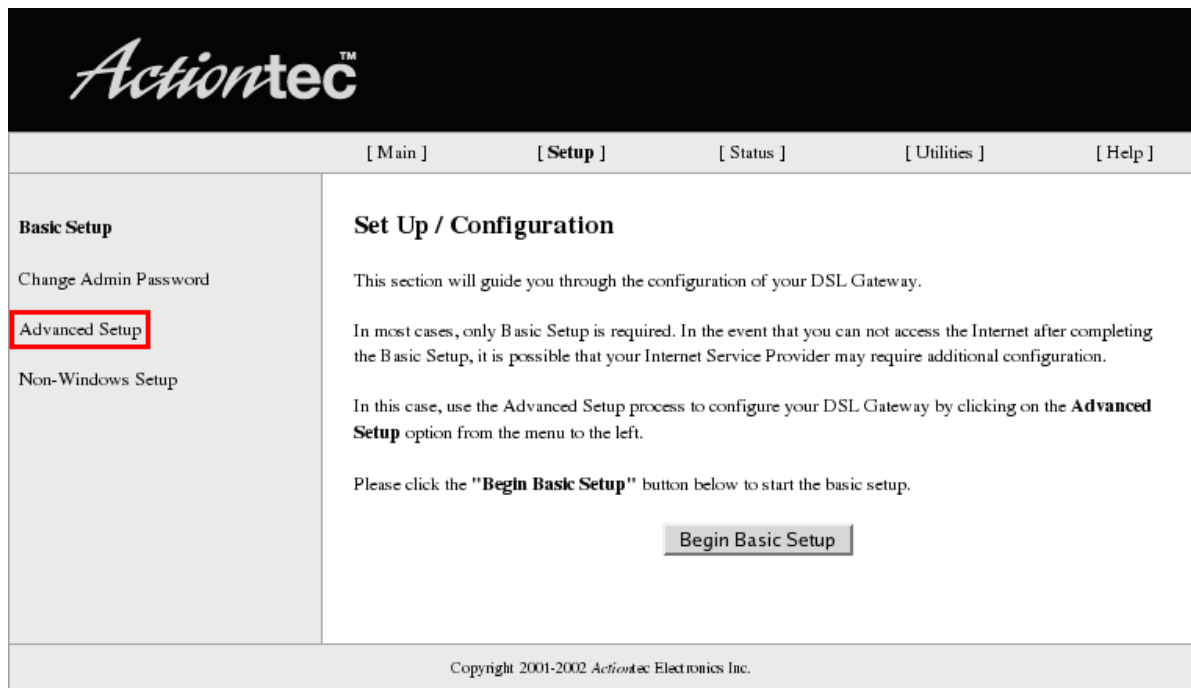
Actiontec™

[ Main ] [ Setup ] [ Status ] [ Utilities ] [ Help ]

Basic Setup

Change Admin Password

Advanced Setup

Non-Windows Setup

Set Up / Configuration

This section will guide you through the configuration of your DSL Gateway.

In most cases, only Basic Setup is required. In the event that you can not access the Internet after completing the Basic Setup, it is possible that your Internet Service Provider may require additional configuration.

In this case, use the Advanced Setup process to configure your DSL Gateway by clicking on the **Advanced Setup** option from the menu to the left.

Please click the **"Begin Basic Setup"** button below to start the basic setup.

Begin Basic Setup

Copyright 2001-2002 Actiontec Electronics Inc.